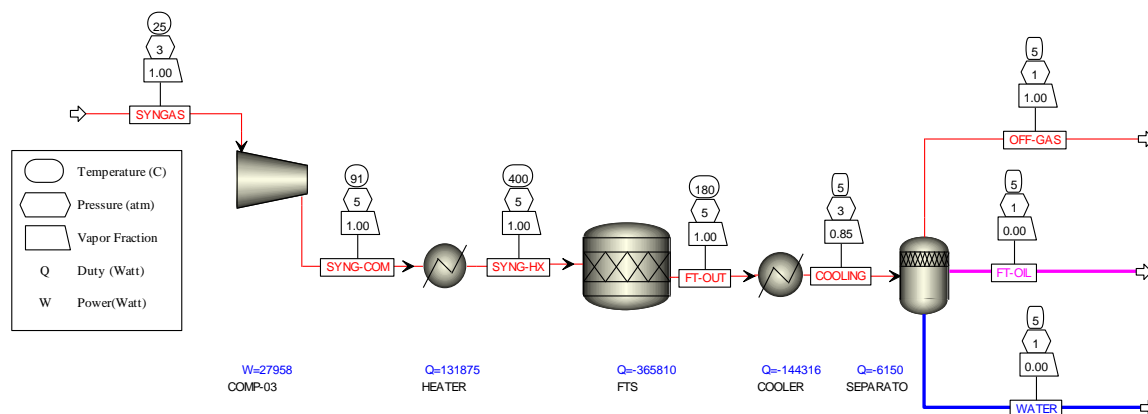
25
3
1.00
SYNGAS

Temperature (C)
Pressure (atm)
Vapor Fraction
Q Duty (Watt)
W Power(Watt)

91
5
1.00
SYNG-COM

400
5
1.00
SYNG-HX

180
5
1.00
FT-OUT

5
3
0.85
COOLING

5
1
1.00
OFF-GAS

5
1
0.00
FT-OIL

5
1
0.00
WATER

W=27958
COMP-03

Q=131875
HEATER

Q=-365810
FTS

Q=-144316
COOLER

Q=-6150
SEPARATO